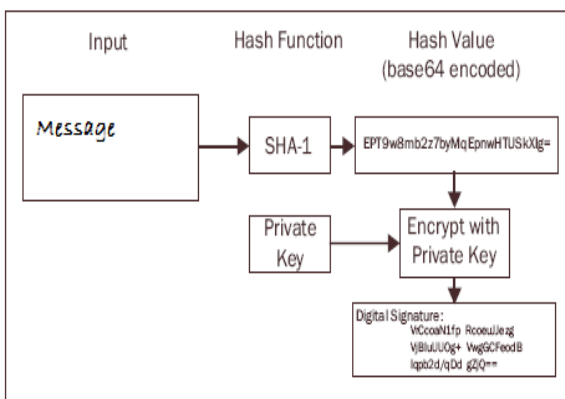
Input

Hash Function

Hash Value (base64 encoded)

Message

SHA-1

EPT9w8mb2z7byMqEpnwHTUSkXlg=

Private Key

Encrypt with Private Key

Digital Signature:
VrCcoaN1fp RcoeuJezg
VjBluUOg+ VwgGCFeodB
Iqpb2d/qDd gZjQ==